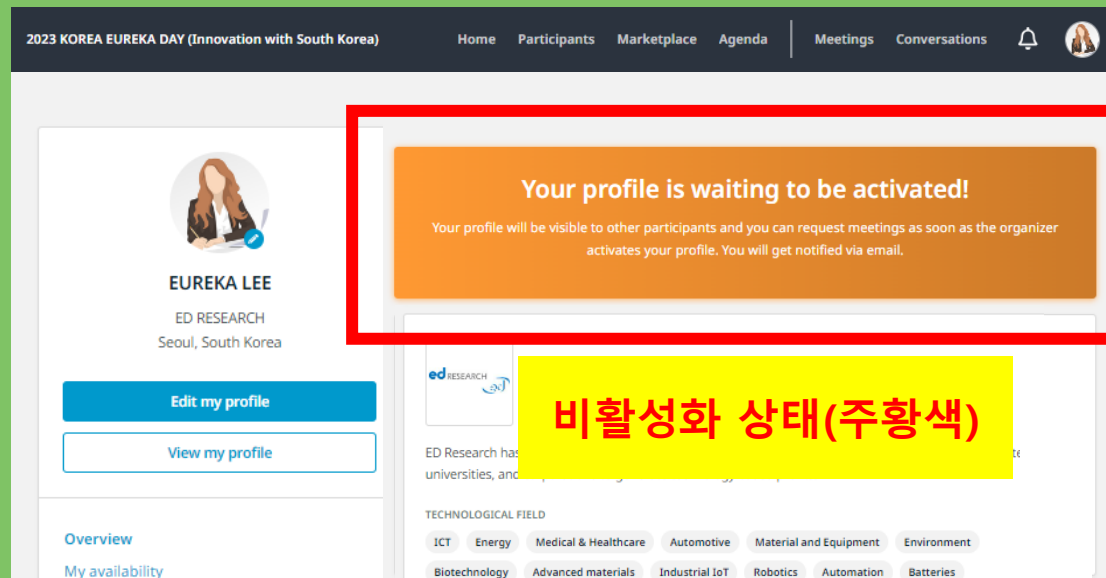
2023 KOREA EUREKA DAY (Innovation with South Korea)

Home Participants Marketplace Agenda Meetings Conversations

EUREKA LEE

ED RESEARCH

Seoul, South Korea

Edit my profile

View my profile

Overview

My availability

Your profile is waiting to be activated!

Your profile will be visible to other participants and you can request meetings as soon as the organizer activates your profile. You will get notified via email.

ed RESEARCH

비활성화 상태(주황색)

ED Research has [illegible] te universities, and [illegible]

TECHNOLOGICAL FIELD

ICT Energy Medical & Healthcare Automotive Material and Equipment Environment

Biotechnology Advanced materials Industrial IoT Robotics Automation Batteries